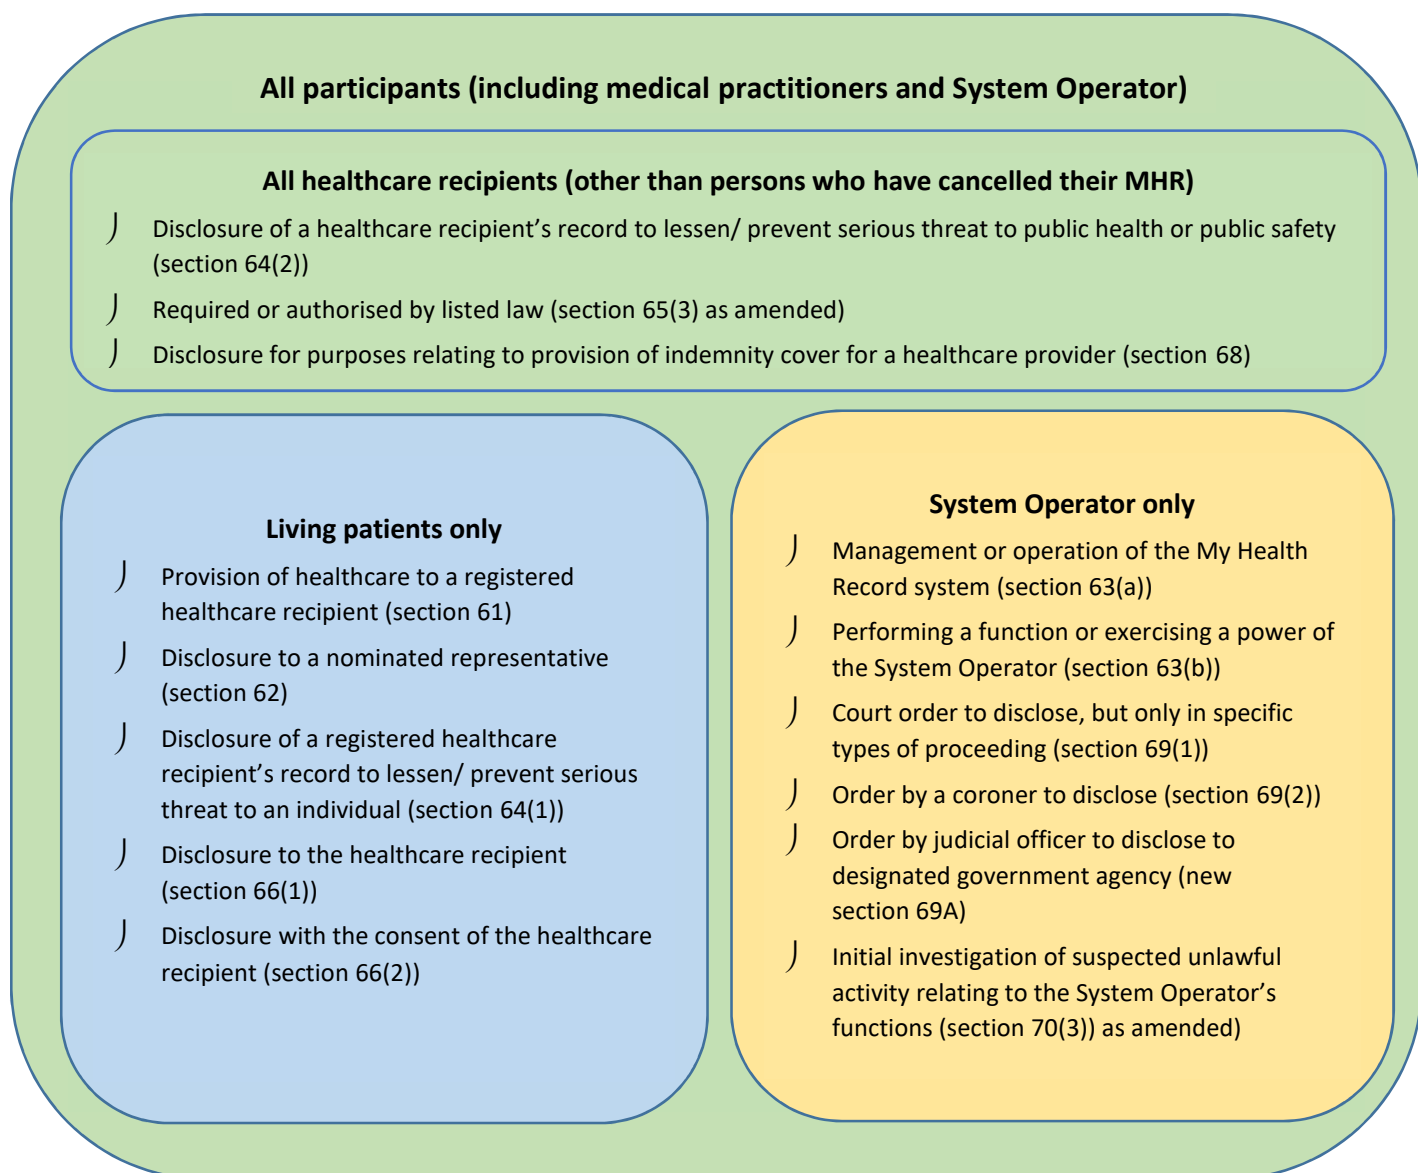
All participants (including medical practitioners and System Operator)

All healthcare recipients (other than persons who have cancelled their MHR)

Disclosure of a healthcare recipient’s record to lessen/ prevent serious threat to public health or public safety (section 64(2))

Required or authorised by listed law (section 65(3) as amended)

Disclosure for purposes relating to provision of indemnity cover for a healthcare provider (section 68)

Living patients only

Provision of healthcare to a registered healthcare recipient (section 61)

Disclosure to a nominated representative (section 62)

Disclosure of a registered healthcare recipient’s record to lessen/ prevent serious threat to an individual (section 64(1))

Disclosure to the healthcare recipient (section 66(1))

Disclosure with the consent of the healthcare recipient (section 66(2))

System Operator only

Management or operation of the My Health Record system (section 63(a))

Performing a function or exercising a power of the System Operator (section 63(b))

Court order to disclose, but only in specific types of proceeding (section 69(1))

Order by a coroner to disclose (section 69(2))

Order by judicial officer to disclose to designated government agency (new section 69A)

Initial investigation of suspected unlawful activity relating to the System Operator’s functions (section 70(3)) as amended)